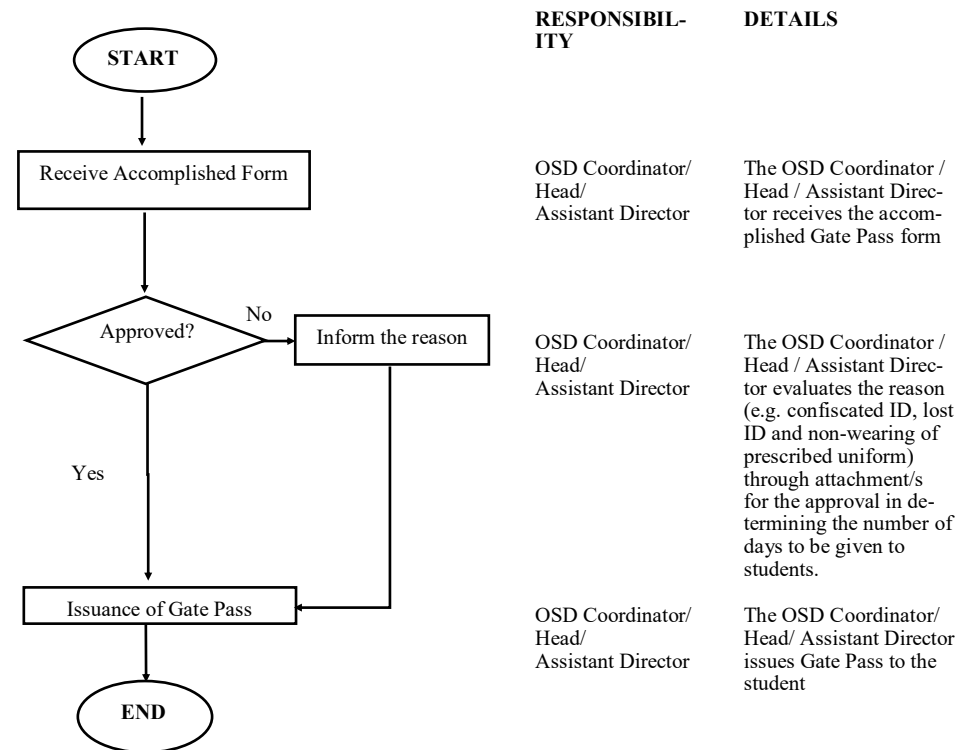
START

Receive Accomplished Form

Approved?

No

Inform the reason

Yes

Issuance of Gate Pass

END

| RESPONSIBILITY | DETAILS |
|---|---|
| OSD Coordinator/ Head/ Assistant Director | The OSD Coordinator / Head / Assistant Director receives the accomplished Gate Pass form |
| OSD Coordinator/ Head/ Assistant Director | The OSD Coordinator / Head / Assistant Director evaluates the reason (e.g. confiscated ID, lost ID and non-wearing of prescribed uniform) through attachment/s for the approval in determining the number of days to be given to students. |
| OSD Coordinator/ Head/ Assistant Director | The OSD Coordinator/ Head/ Assistant Director issues Gate Pass to the student |